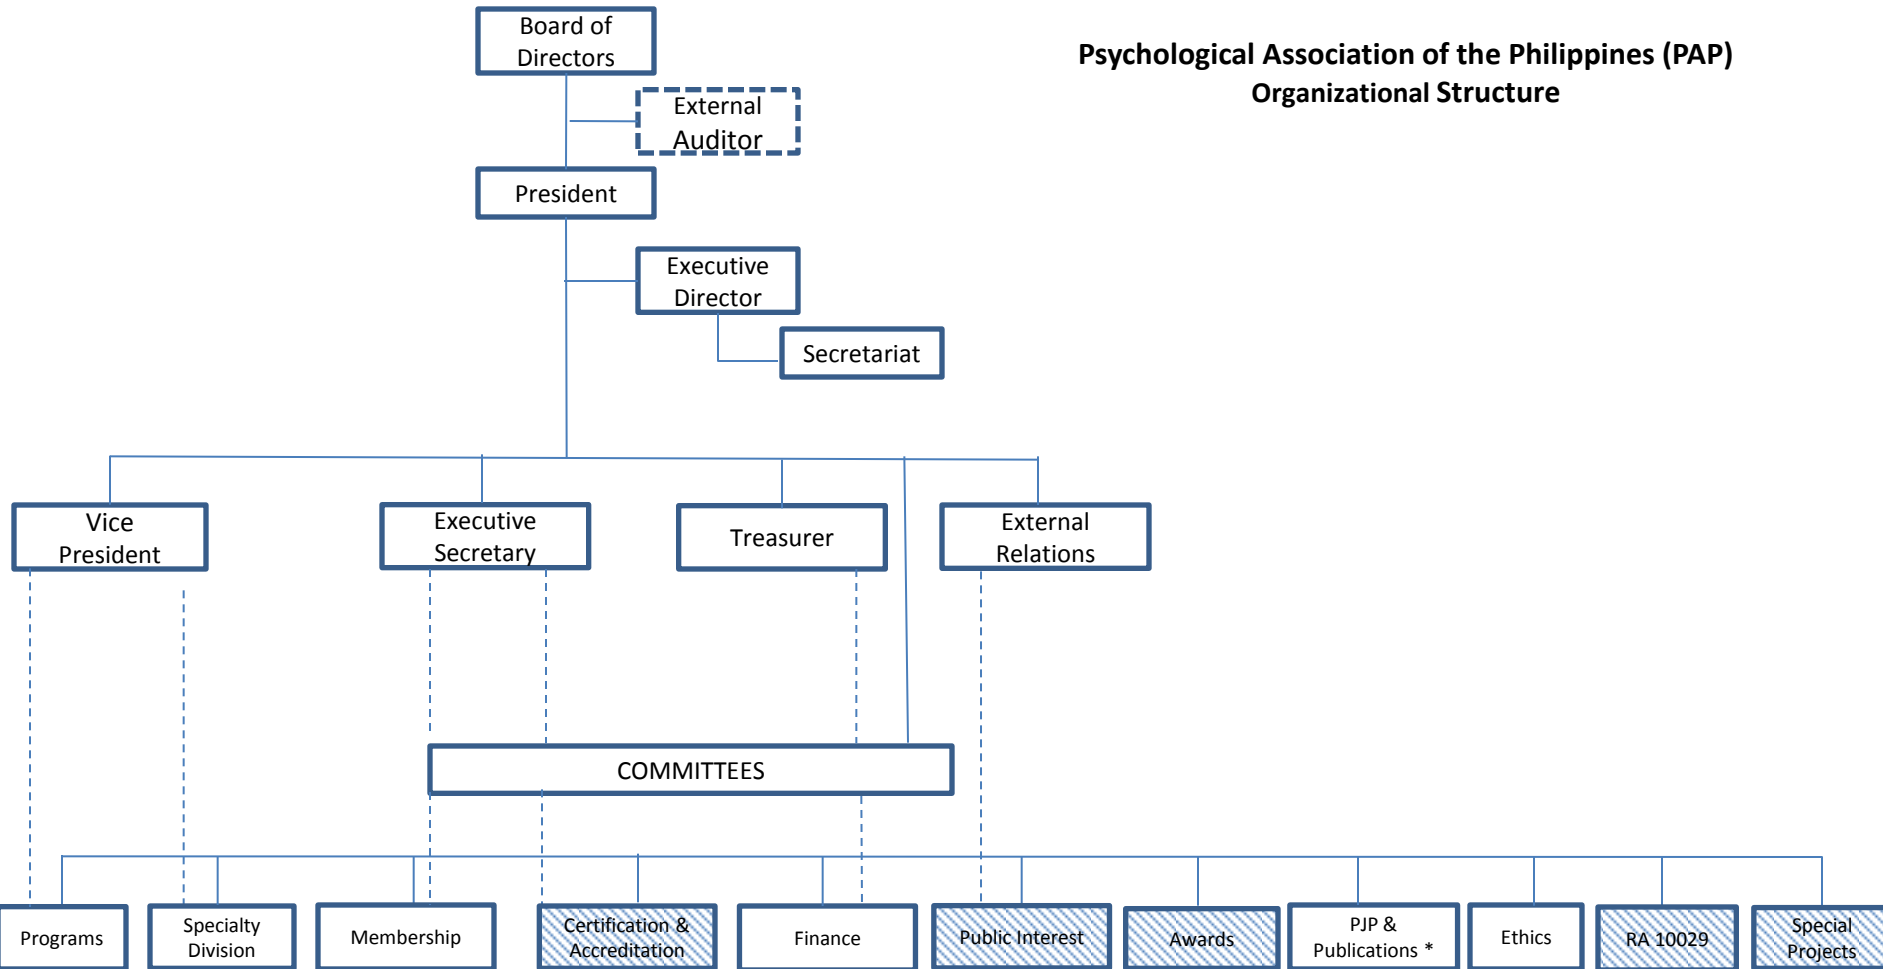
Psychological Association of the Philippines (PAP)
Organizational Structure

Board of Directors

External Auditor

President

Executive Director

Secretariat

Vice President

Executive Secretary

Treasurer

External Relations

COMMITTEES

Programs

Specialty Division

Membership

Certification & Accreditation

Finance

Public Interest

Awards

PJP & Publications *

Ethics

RA 10029

Special Projects